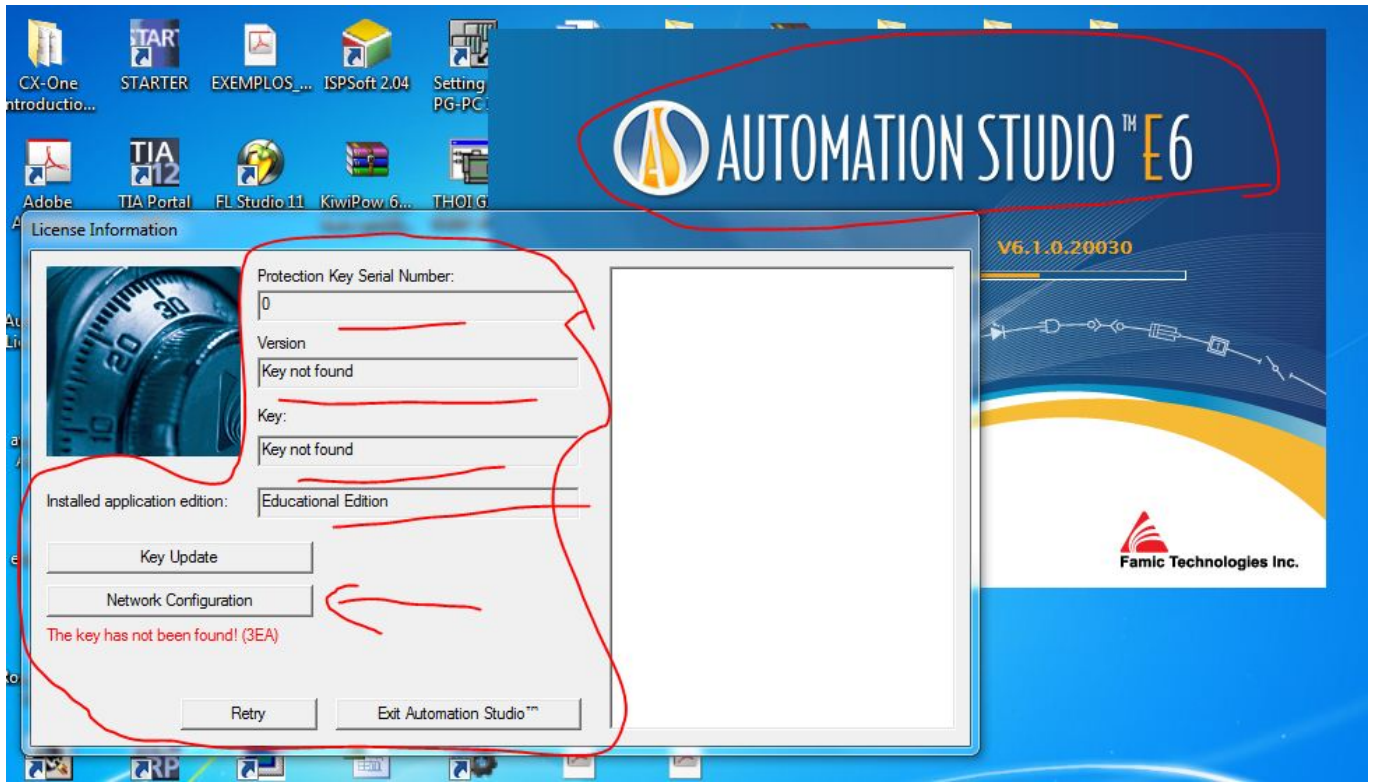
CX-One Introductio...

START STARTER

EXEMPLOS_...

ISPSoft 2.04

Setting PG-PC

TIA 12

Adobe

TIA Portal

FL Studio 11

KiwiPow 6...

THOI G

AUTOMATION STUDIO™ E6

V6.1.0.20030

License Information

Protection Key Serial Number:

0

Version

Key not found

Key:

Key not found

Installed application edition:

Educational Edition

Key Update

Network Configuration

The key has not been found! (3EA)

Retry

Exit Automation Studio™

Famic Technologies Inc.

RP